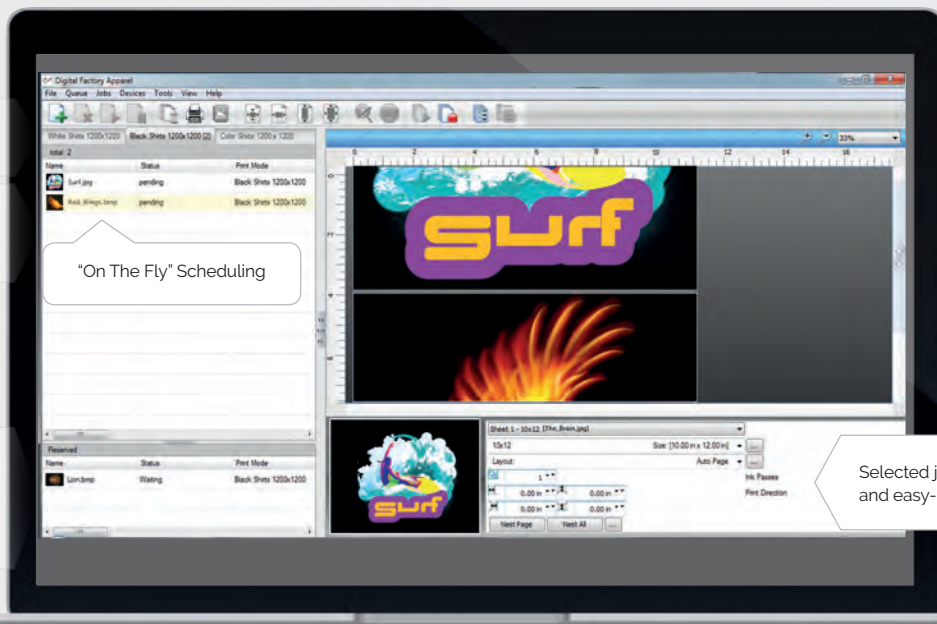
Digital Factory Apparel
File Queue Jobs Devices Tools View Help

White Shirts 1200x1200 Black Shirts 1200x1200 (2) Color Shirts 1200 x 1200
total: 2

| Name | Status | Print Mode |
|---|---|---|
| Surf.jpg | pending | Black Shirts 1200x1200 |
| Red_Wings.bmp | pending | Black Shirts 1200x1200 |

"On The Fly" Scheduling

Reserved

| Name | Status | Print Mode |
|---|---|---|
| Lion.bmp | Waiting | Black Shirts 1200x1200 |

33%

0 2 4 6 8 10 12 14 16

Surf

Sheet 1 - 10x12 [The_Brain.jpg]
10x12 Size: [10.00 in x 12.00 in]
Layout: Auto Page
1
0.00 in 0.00 in
0.00 in 0.00 in
Ink Passes
Print Direction
Next Page Next All ...

surf

Selected j
and easy-